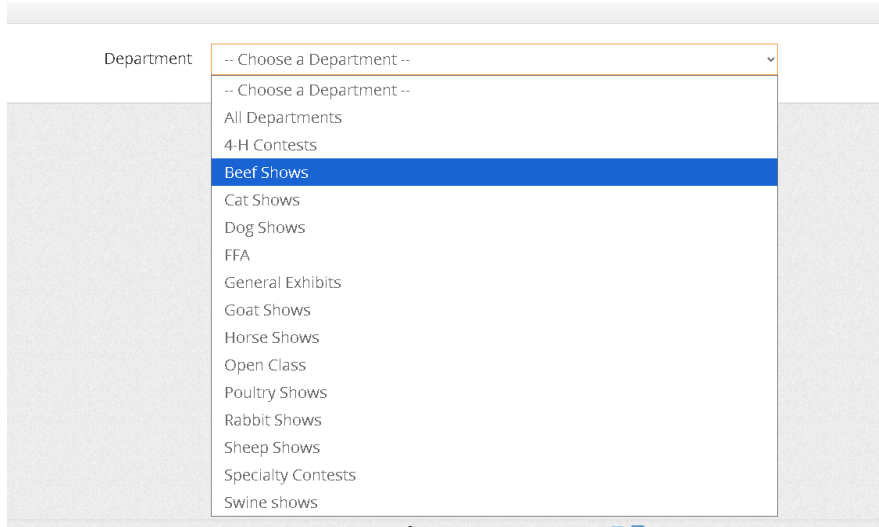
Department -- Choose a Department --

-- Choose a Department --
All Departments
4-H Contests
Beef Shows
Cat Shows
Dog Shows
FFA
General Exhibits
Goat Shows
Horse Shows
Open Class
Poultry Shows
Rabbit Shows
Sheep Shows
Specialty Contests
Swine shows